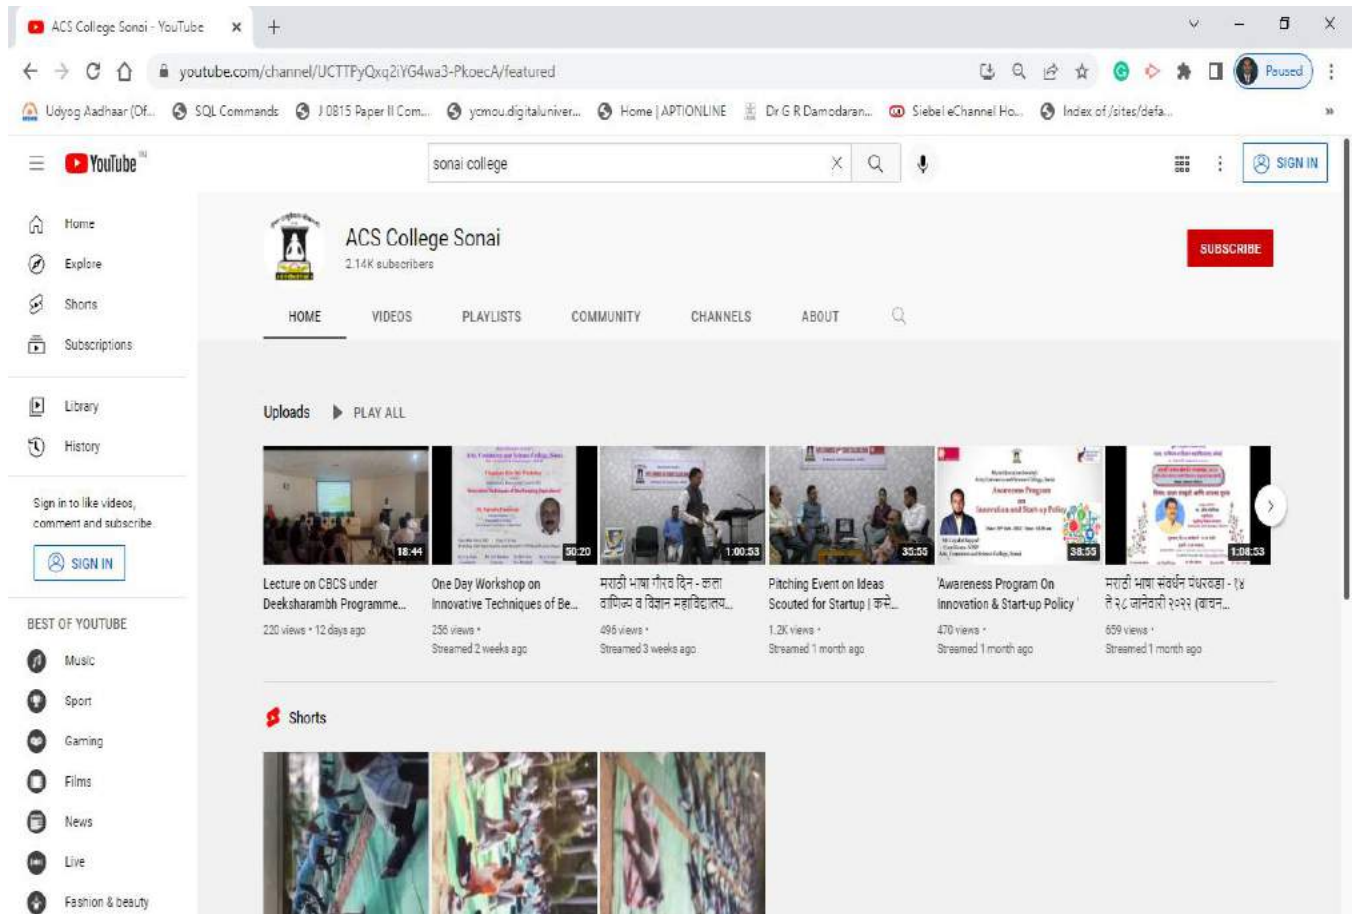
ACS College Sonai - YouTube ×

youtube.com/channel/UCTTPyQxq2iYG4wa3-PkoecA/featured

Paused

Udyog Aadhaar (Of... SQL Commands J 0815 Paper II Com... ycmou.digitaluniver... Home | APTIONLINE Dr G R Damodaran... Siebel eChannel Ho... Index of /sites/defa...

YouTube IN

sonai college

SIGN IN

Home
Explore
Shorts
Subscriptions
Library
History

Sign in to like videos, comment and subscribe.

SIGN IN

BEST OF YOUTUBE
Music
Sport
Gaming
Films
News
Live
Fashion & beauty

ACS College Sonai
2.14K subscribers

SUBSCRIBE

HOME VIDEOS PLAYLISTS COMMUNITY CHANNELS ABOUT

Uploads PLAY ALL

18:44
Lecture on CBCS under Deeksharambh Programme...
220 views • 12 days ago

50:20
One Day Workshop on Innovative Techniques of Be...
256 views •
Streamed 2 weeks ago

1:00:53
मराठी भाषा गौरव दिन - कला वाणिज्य व विज्ञान महाविद्यालय...
496 views •
Streamed 3 weeks ago

35:55
Pitching Event on Ideas Scouted for Startup | करे...
1.2K views •
Streamed 1 month ago

38:55
'Awareness Program On Innovation & Start-up Policy '
470 views •
Streamed 1 month ago

1:08:53
मराठी भाषा संवर्धन पंधरवडा - १४ ते २८ जानेवारी २०२२ (वाचन...
659 views •
Streamed 1 month ago

Shorts